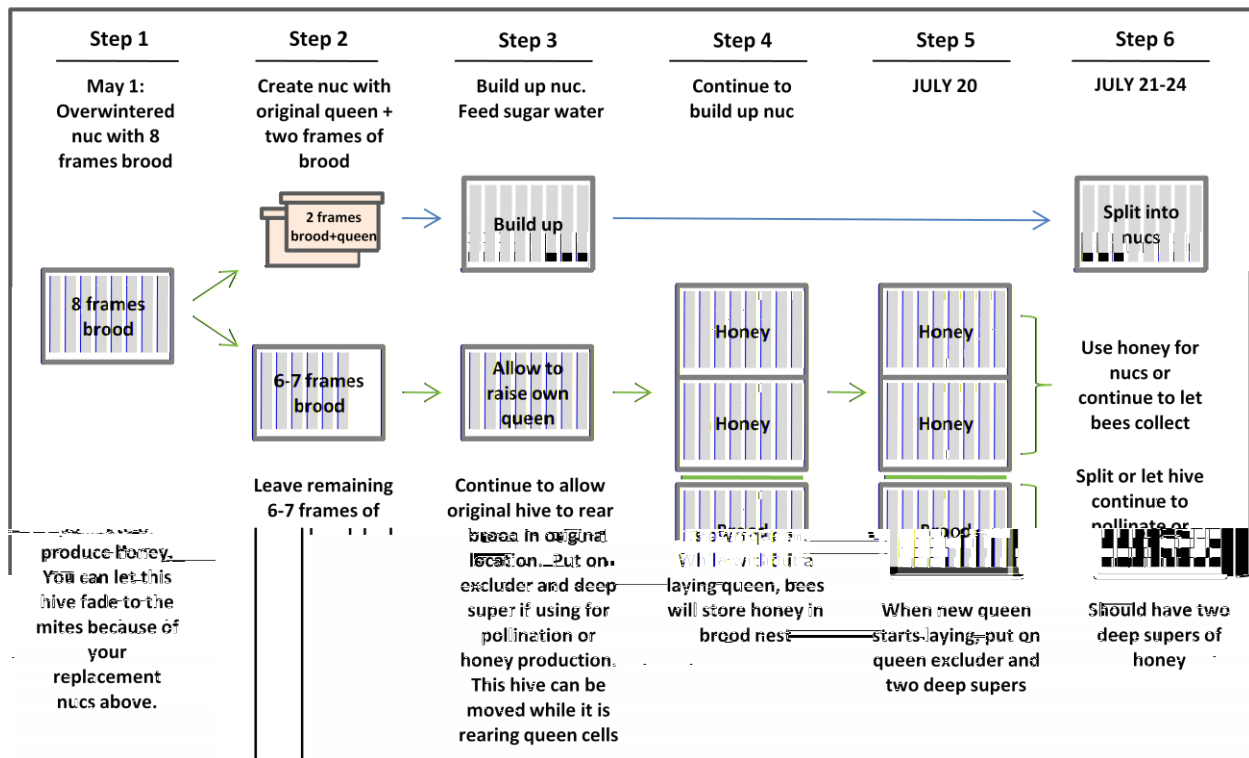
Step 1

May 1: Overwintered nuc with 8 frames brood

8 frames brood

Step 2

Create nuc with original queen + two frames of brood

2 frames brood+queen

6-7 frames brood

Leave remaining 6-7 frames of

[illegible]

produce Honey. You can let this hive fade to the mites because of your replacement nucs above.

Step 3

Build up nuc. Feed sugar water

Build up

Allow to raise own queen

Continue to allow original hive to rear brood in original location. Put on excluder and deep super if using for pollination or honey production. This hive can be moved while it is rearing queen cells

Step 4

Continue to build up nuc

Honey

Honey

Brood

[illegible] a laying queen, bees will store honey in brood nest

Step 5

JULY 20

Honey

Honey

Brood

When new queen starts laying, put on queen excluder and two deep supers

Step 6

JULY 21-24

Split into nucs

Use honey for nucs or continue to let bees collect

Split or let hive continue to pollinate or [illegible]

Should have two deep supers of honey